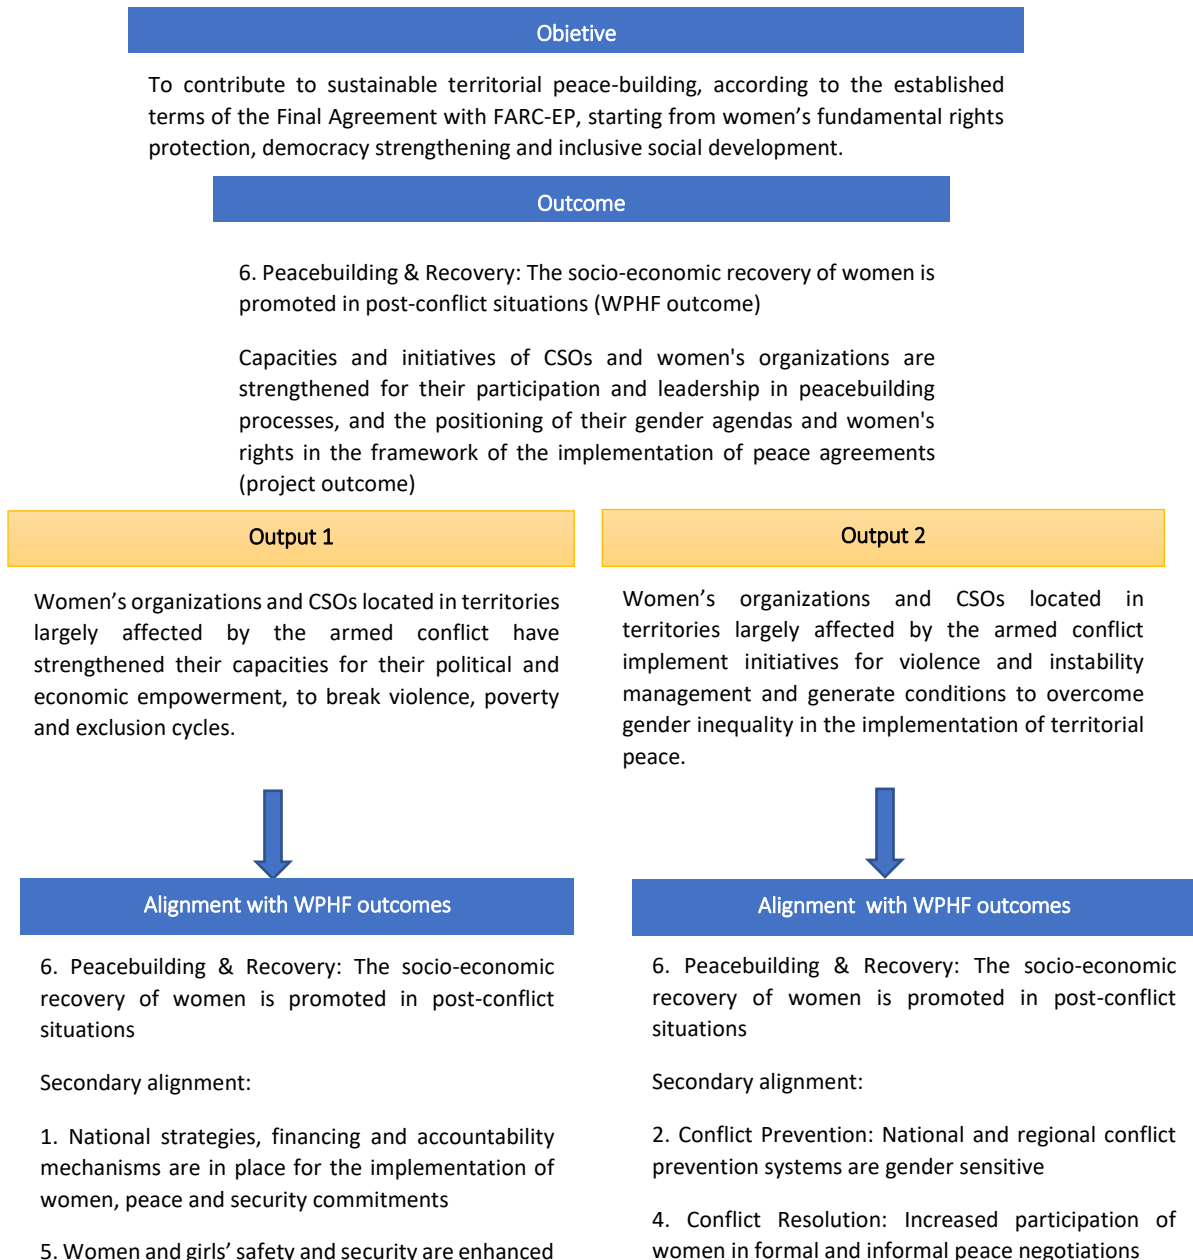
Objetive

To contribute to sustainable territorial peace-building, according to the established terms of the Final Agreement with FARC-EP, starting from women's fundamental rights protection, democracy strengthening and inclusive social development.

Outcome

6. Peacebuilding & Recovery: The socio-economic recovery of women is promoted in post-conflict situations (WPHF outcome)

Capacities and initiatives of CSOs and women's organizations are strengthened for their participation and leadership in peacebuilding processes, and the positioning of their gender agendas and women's rights in the framework of the implementation of peace agreements (project outcome)

Output 1

Women's organizations and CSOs located in territories largely affected by the armed conflict have strengthened their capacities for their political and economic empowerment, to break violence, poverty and exclusion cycles.

Alignment with WPHF outcomes

6. Peacebuilding & Recovery: The socio-economic recovery of women is promoted in post-conflict situations

Secondary alignment:

1. National strategies, financing and accountability mechanisms are in place for the implementation of women, peace and security commitments

5. Women and girls' safety and security are enhanced

Output 2

Women's organizations and CSOs located in territories largely affected by the armed conflict implement initiatives for violence and instability management and generate conditions to overcome gender inequality in the implementation of territorial peace.

Alignment with WPHF outcomes

6. Peacebuilding & Recovery: The socio-economic recovery of women is promoted in post-conflict situations

Secondary alignment:

2. Conflict Prevention: National and regional conflict prevention systems are gender sensitive

4. Conflict Resolution: Increased participation of women in formal and informal peace negotiations